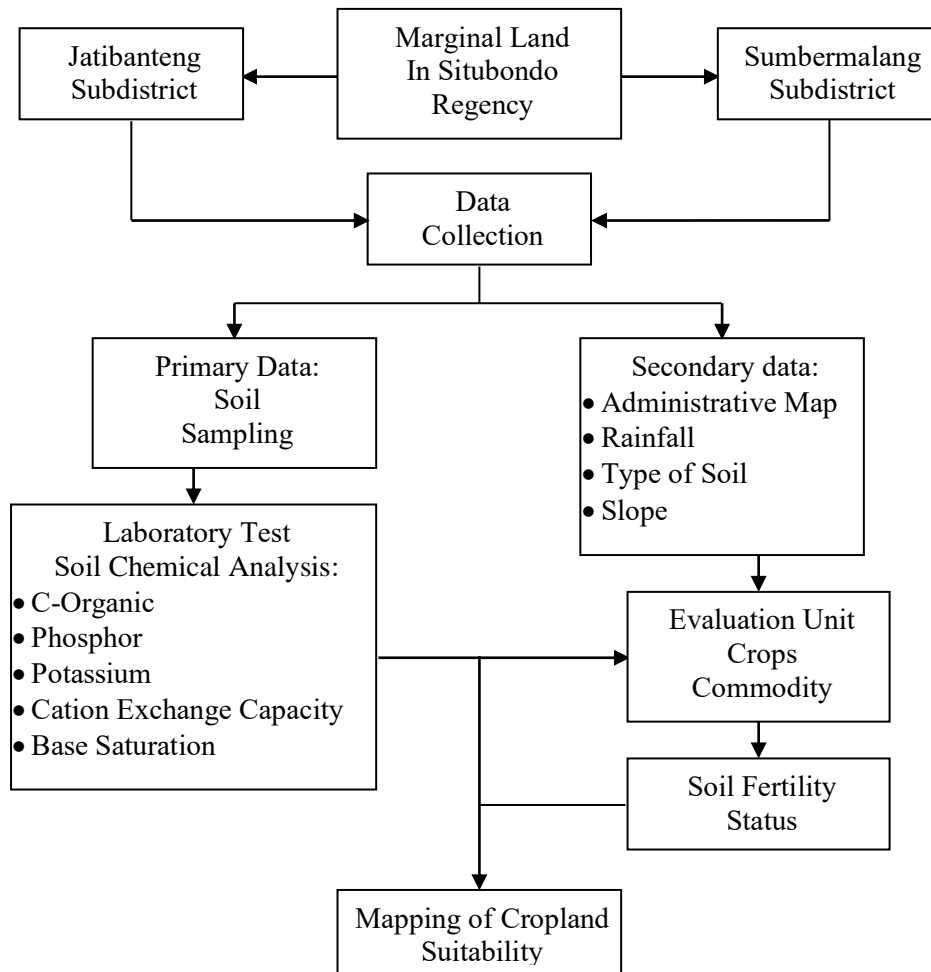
Marginal Land In Situbondo Regency

Jatibanteng Subdistrict

Sumbermalang Subdistrict

Data Collection

Primary Data: Soil Sampling

Secondary data:
• Administrative Map
• Rainfall
• Type of Soil
• Slope

Laboratory Test Soil Chemical Analysis:
• C-Organic
• Phosphor
• Potassium
• Cation Exchange Capacity
• Base Saturation

Evaluation Unit Crops Commodity

Soil Fertility Status

Mapping of Cropland Suitability